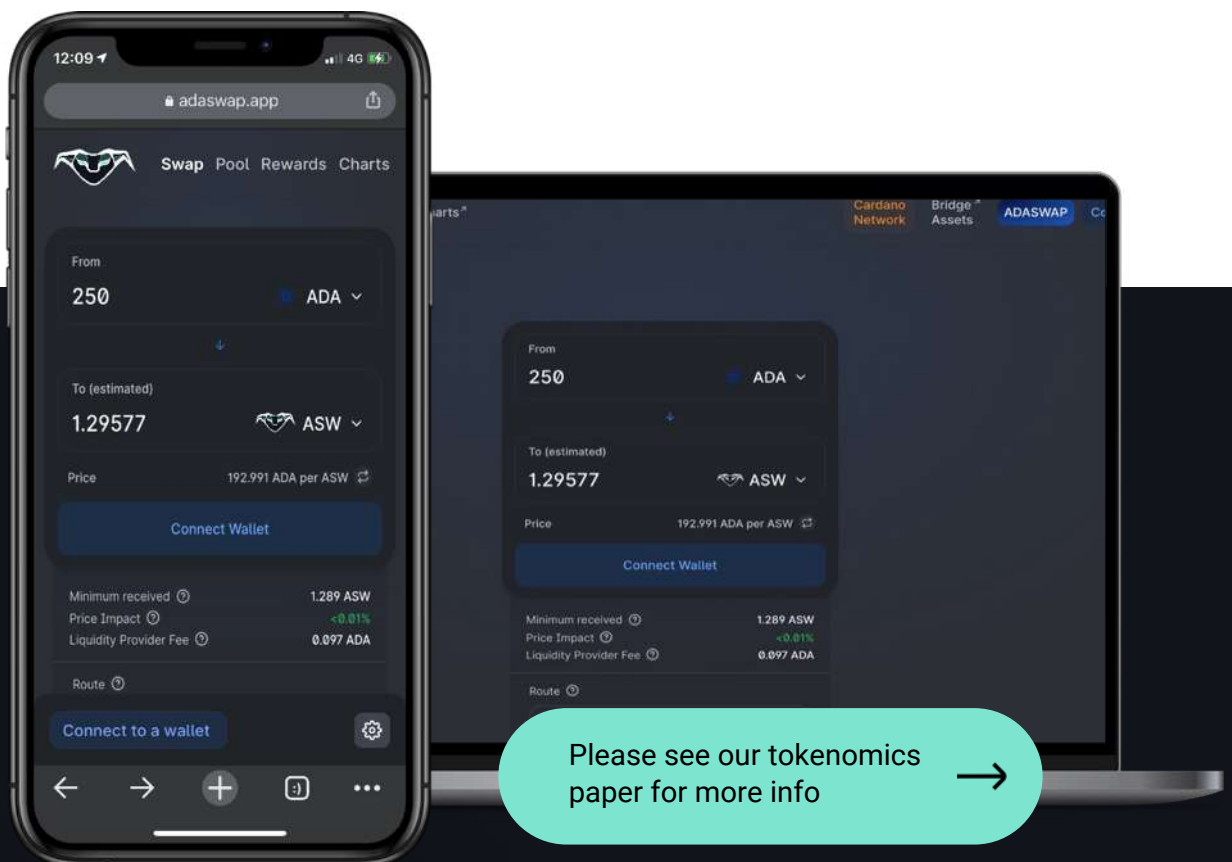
12:09

4G

adaswap.app

Swap Pool Rewards Charts

From

250

ADA

To (estimated)

1.29577

ASW

Price

192.991 ADA per ASW

Connect Wallet

Minimum received

1.289 ASW

Price Impact

<0.01%

Liquidity Provider Fee

0.097 ADA

Route

Connect to a wallet

arts

Cardano Network

Bridge Assets

ADASWAP

Co

From

250

ADA

To (estimated)

1.29577

ASW

Price

192.991 ADA per ASW

Connect Wallet

Minimum received

1.289 ASW

Price Impact

<0.01%

Liquidity Provider Fee

0.097 ADA

Route

Please see our tokenomics paper for more info